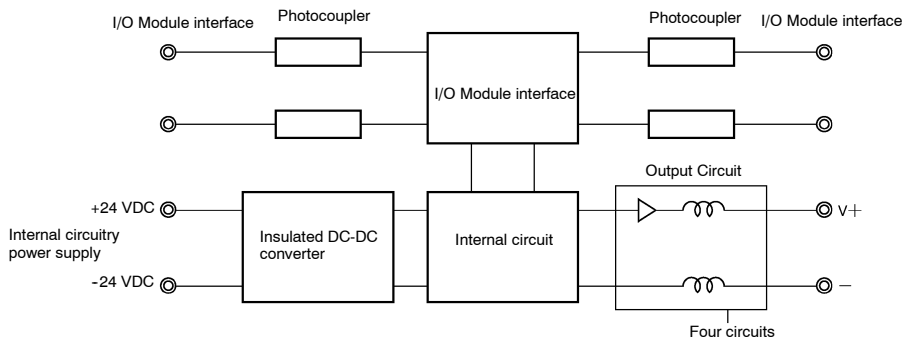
I/O Module interface

Photocoupler

Photocoupler

I/O Module interface

I/O Module interface

Output Circuit

+24 VDC

Internal circuitry power supply

Insulated DC-DC converter

Internal circuit

V+

-24 VDC

–

Four circuits